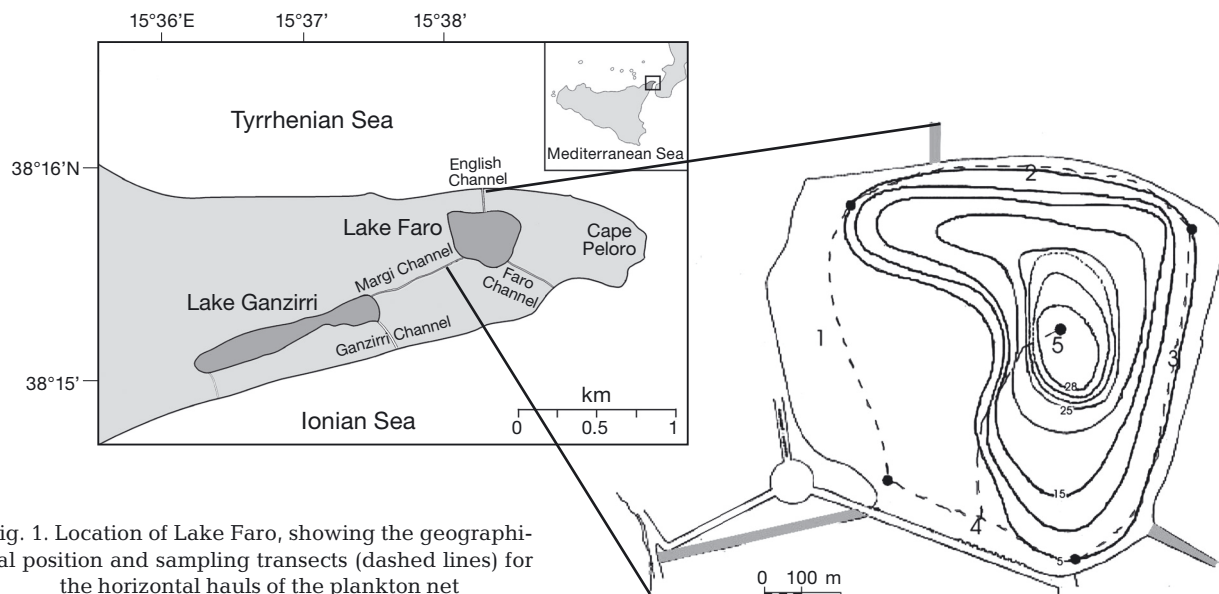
15°36'E
15°37'
15°38'

Mediterranean Sea

Tyrrhenian Sea

38°16'N

English Channel

Lake Faro

Cape Peloro

Margi Channel

Faro Channel

Lake Ganzirri

Ganzirri Channel

38°15'

Ionian Sea

km
0 0.5 1

2
1
5
3
28
25
15
4
5

0 100 m

ig. 1. Location of Lake Faro, showing the geographi-
al position and sampling transects (dashed lines) for
the horizontal hauls of the plankton net